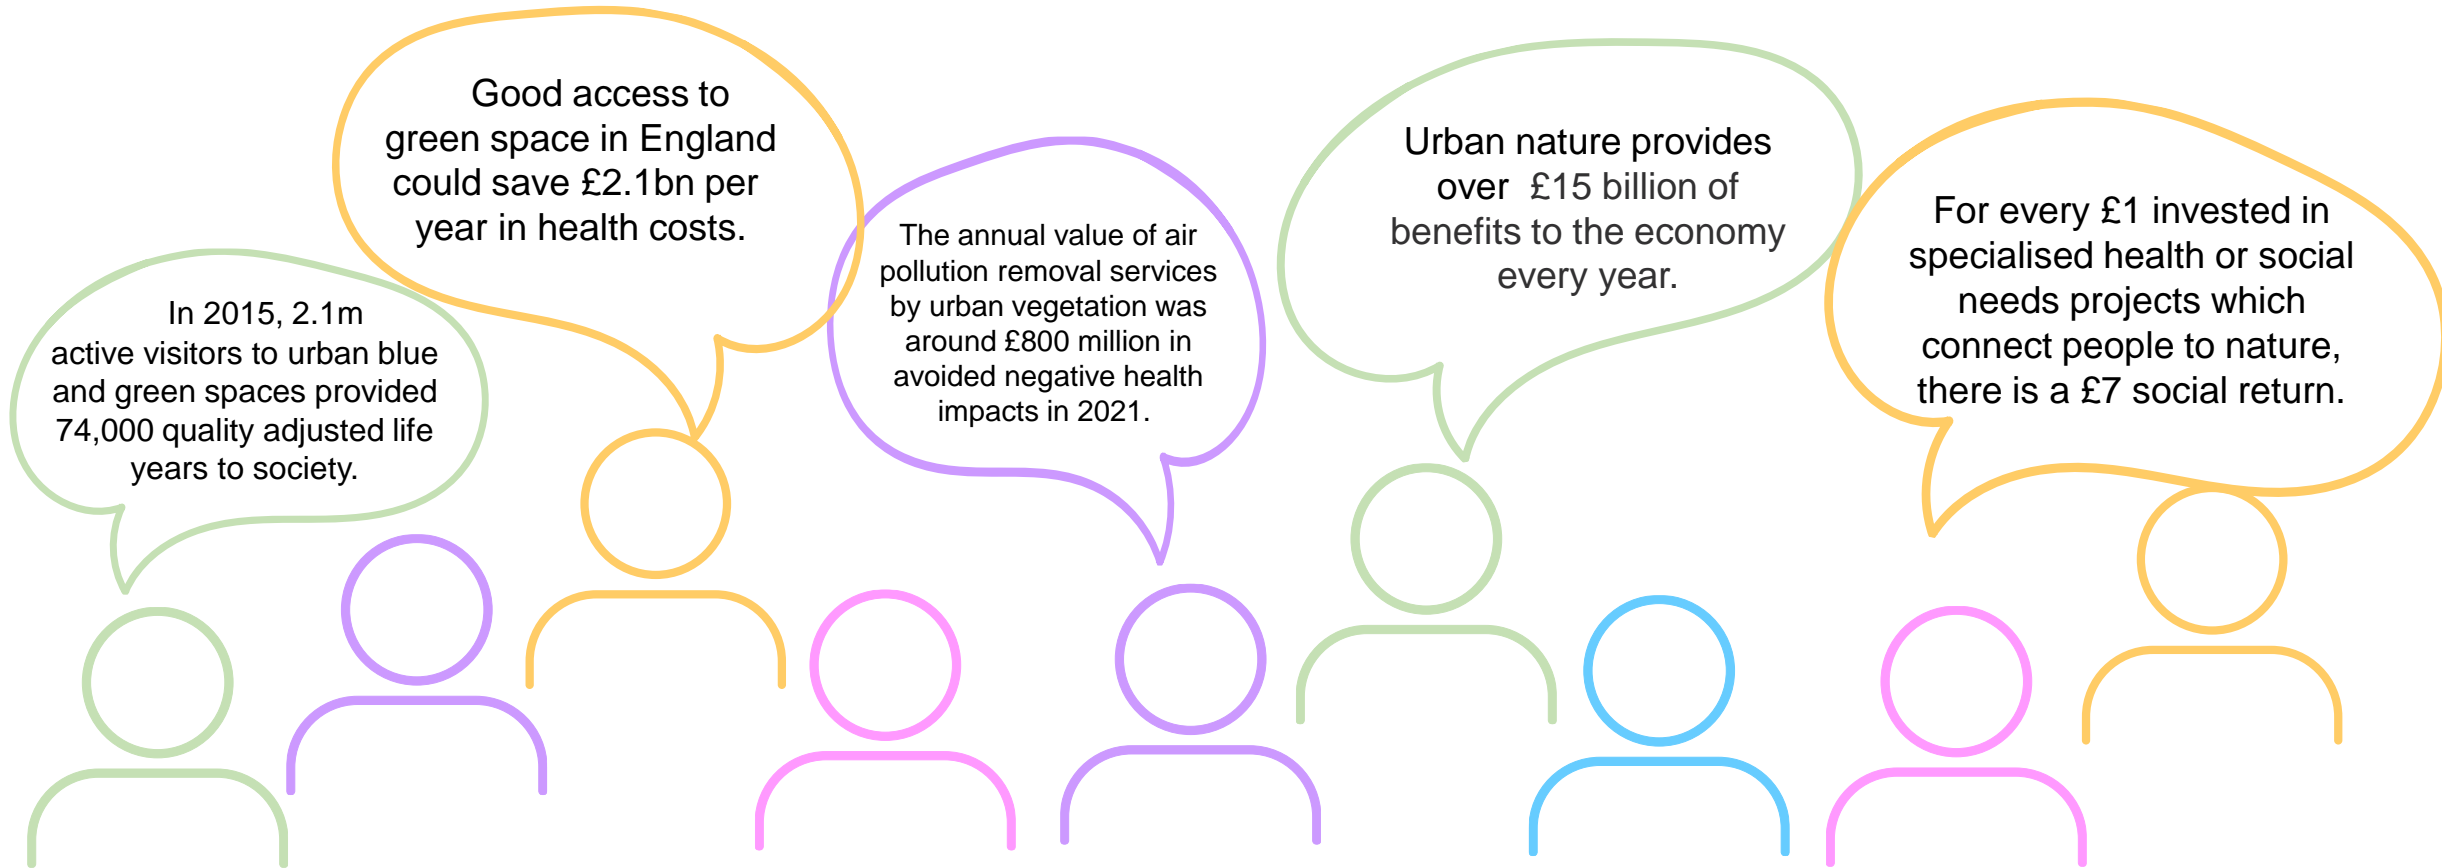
Good access to green space in England could save £2.1bn per year in health costs.

In 2015, 2.1m active visitors to urban blue and green spaces provided 74,000 quality adjusted life years to society.

The annual value of air pollution removal services by urban vegetation was around £800 million in avoided negative health impacts in 2021.

Urban nature provides over £15 billion of benefits to the economy every year.

For every £1 invested in specialised health or social needs projects which connect people to nature, there is a £7 social return.